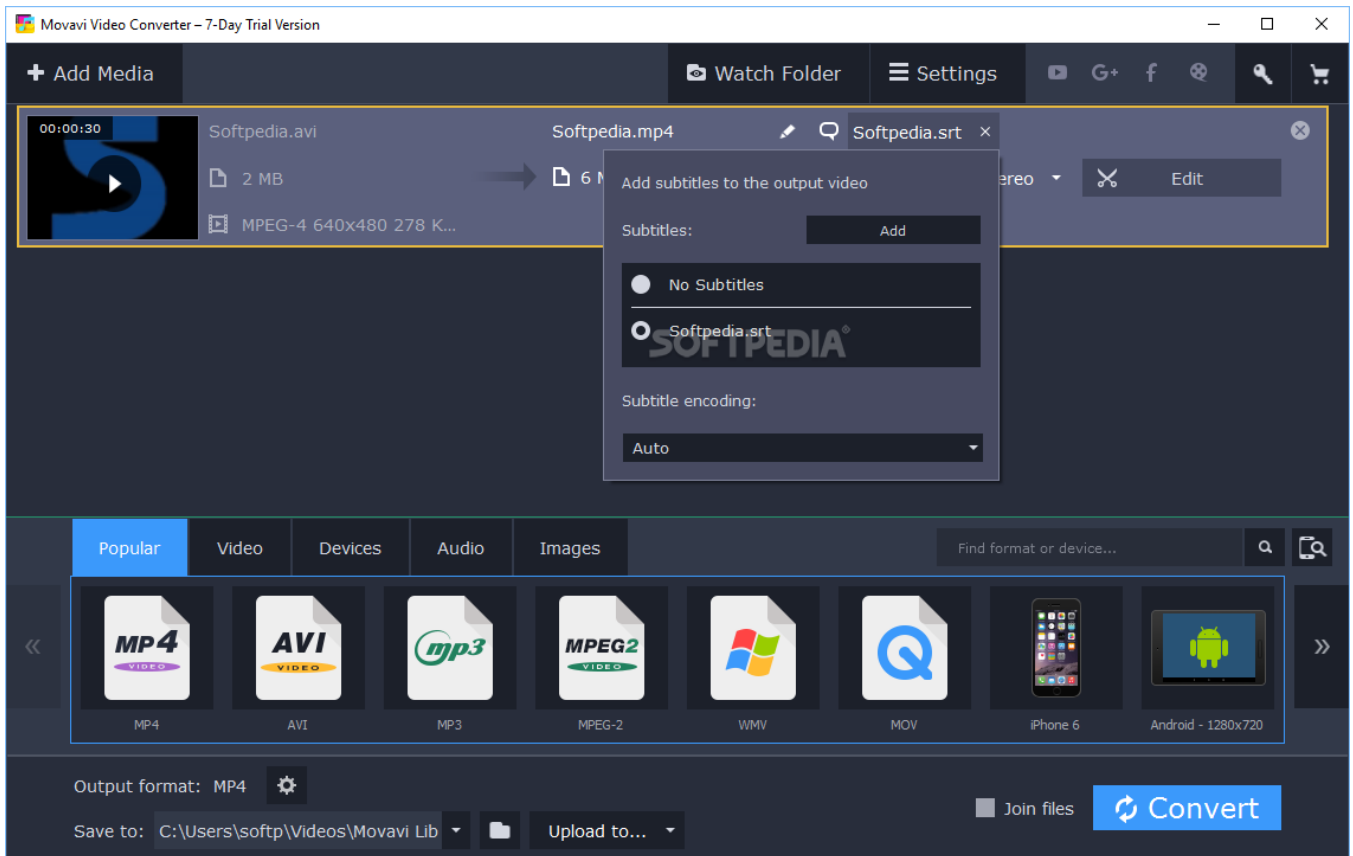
Movavi Video Converter – 7-Day Trial Version

+ Add Media

Watch Folder

Settings

00:00:30

Softpedia.avi

2 MB

MPEG-4 640x480 278 K...

Softpedia.mp4

6 M

Softpedia.srt ×

ereo

Edit

Add subtitles to the output video

Subtitles:

Add

No Subtitles

Softpedia.srt

SOFTPEDIA®

Subtitle encoding:

Auto

Popular

Video

Devices

Audio

Images

Find format or device...

«

MP4 VIDEO

MP4

AVI VIDEO

AVI

mp3

MP3

MPEG2 VIDEO

MPEG-2

WMV

MOV

iPhone 6

Android - 1280x720

»

Output format: MP4

Save to: C:\Users\softp\Videos\Movavi Lib

Upload to...

Join files

Convert